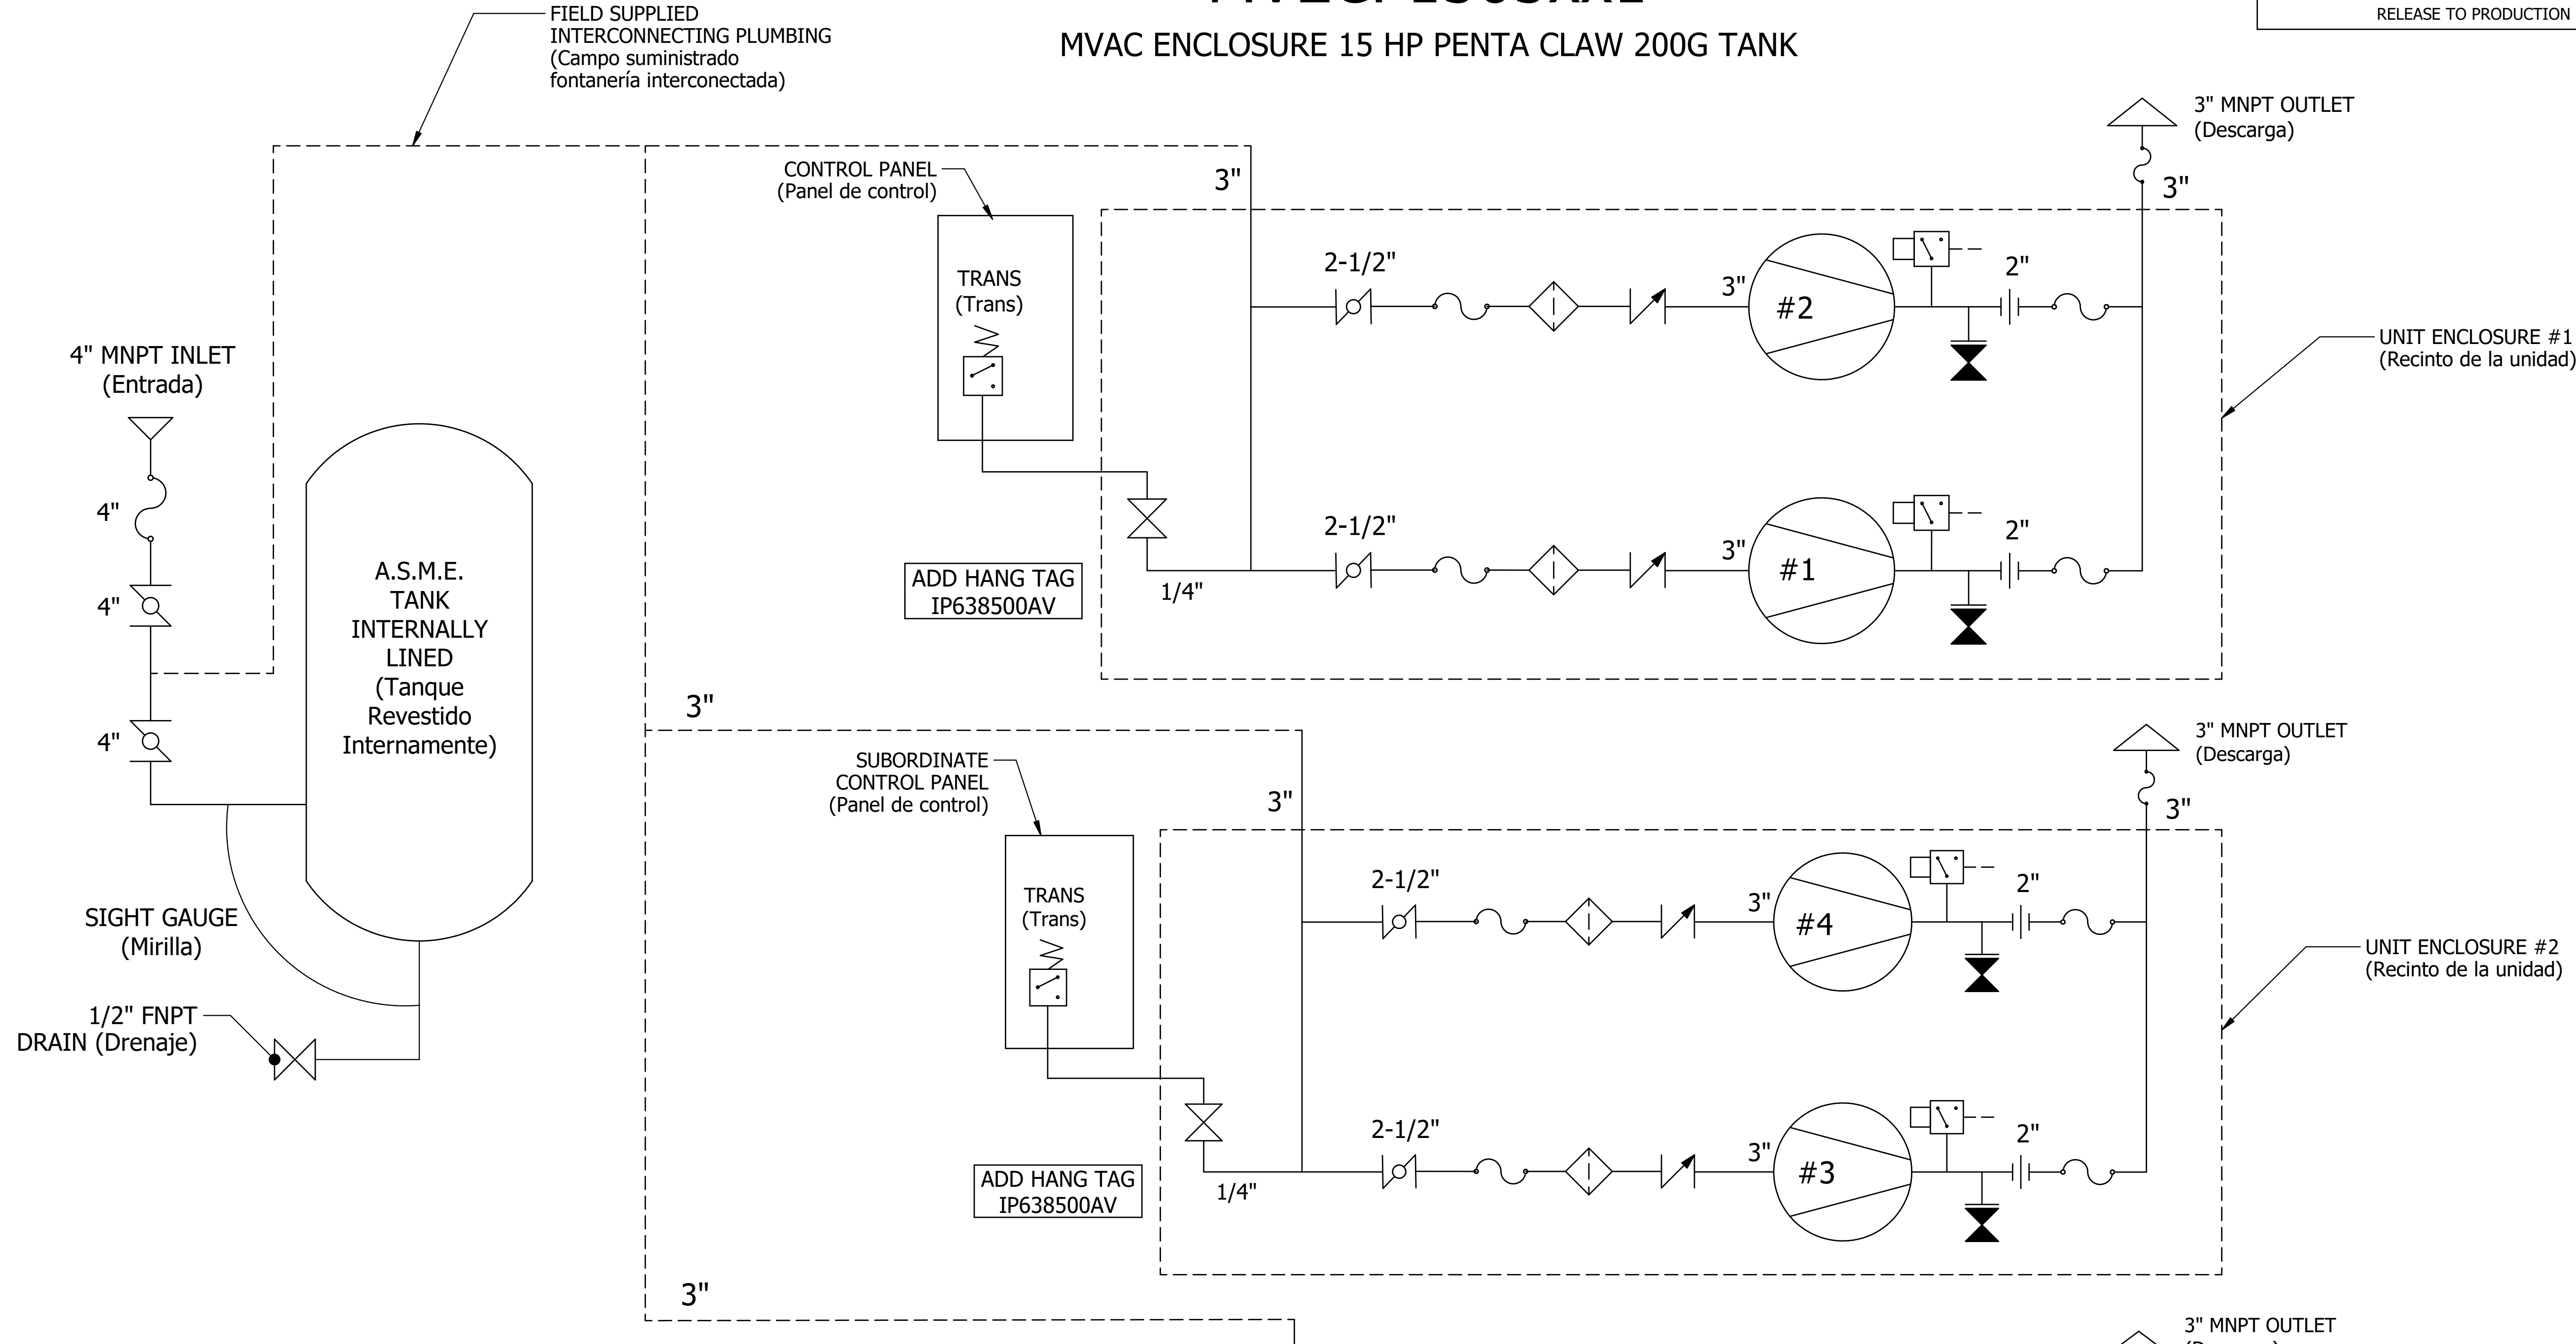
FIELD SUPPLIED
INTERCONNECTING PLUMBING
(Campo suministrado
fontanería interconectada)

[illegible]

MVAC ENCLOSURE 15 HP PENTA CLAW 200G TANK

RELEASE TO PRODUCTION

3" MNPT OUTLET
(Descarga)

3"

CONTROL PANEL
(Panel de control)

3"

TRANS
(Trans)

2-1/2"

3"

#2

2"

UNIT ENCLOSURE #1
(Recinto de la unidad)

4" MNPT INLET
(Entrada)

4"

4"

A.S.M.E.
TANK
INTERNALLY
LINED
(Tanque
Revestido
Internamente)

2-1/2"

3"

#1

2"

ADD HANG TAG
IP638500AV

1/4"

3"

4"

3" MNPT OUTLET
(Descarga)

SUBORDINATE
CONTROL PANEL
(Panel de control)

3"

3"

TRANS
(Trans)

2-1/2"

3"

#4

2"

UNIT ENCLOSURE #2
(Recinto de la unidad)

SIGHT GAUGE
(Mirilla)

1/2" FNPT
DRAIN (Drenaje)

2-1/2"

3"

#3

2"

ADD HANG TAG
IP638500AV

1/4"

3"

3" MNPT OUTLET